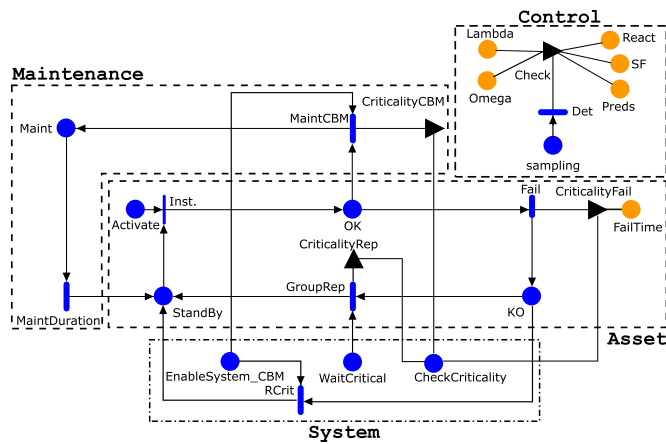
Control
Lambda
React
SF
Check
Omega
Preds
Det
sampling
Maintenance
Maint
MaintCBM
CriticalityCBM
Activate
Inst.
OK
Fail
CriticalityFail
FailTime
CriticalityRep
GroupRep
MaintDuration
StandBy
KO
Asset
EnableSystem_CBM
WaitCritical
CheckCriticality
RCrit
System